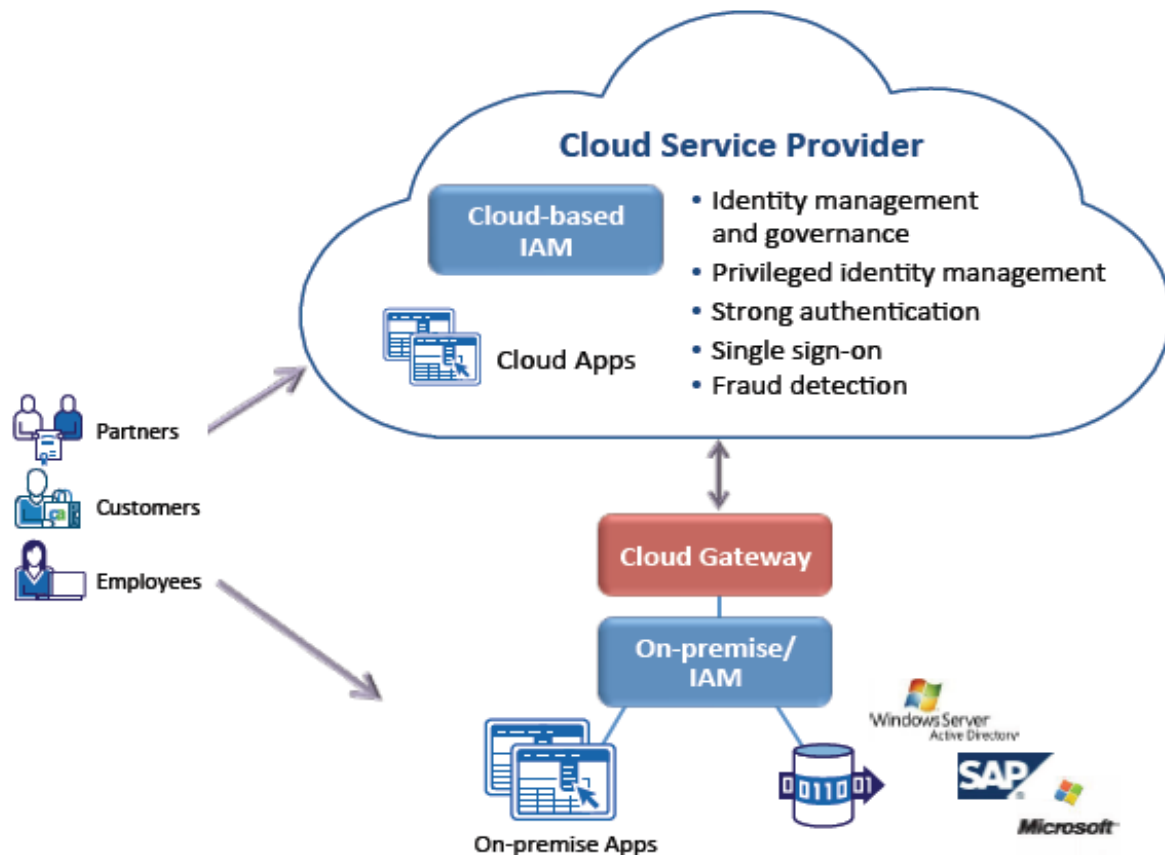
Cloud Service Provider

Cloud-based IAM

• Identity management and governance
• Privileged identity management
• Strong authentication
• Single sign-on
• Fraud detection

Cloud Apps

Partners

Customers

Employees

Cloud Gateway

On-premise/ IAM

On-premise Apps

0110

Windows Server Active Directory

SAP

Microsoft